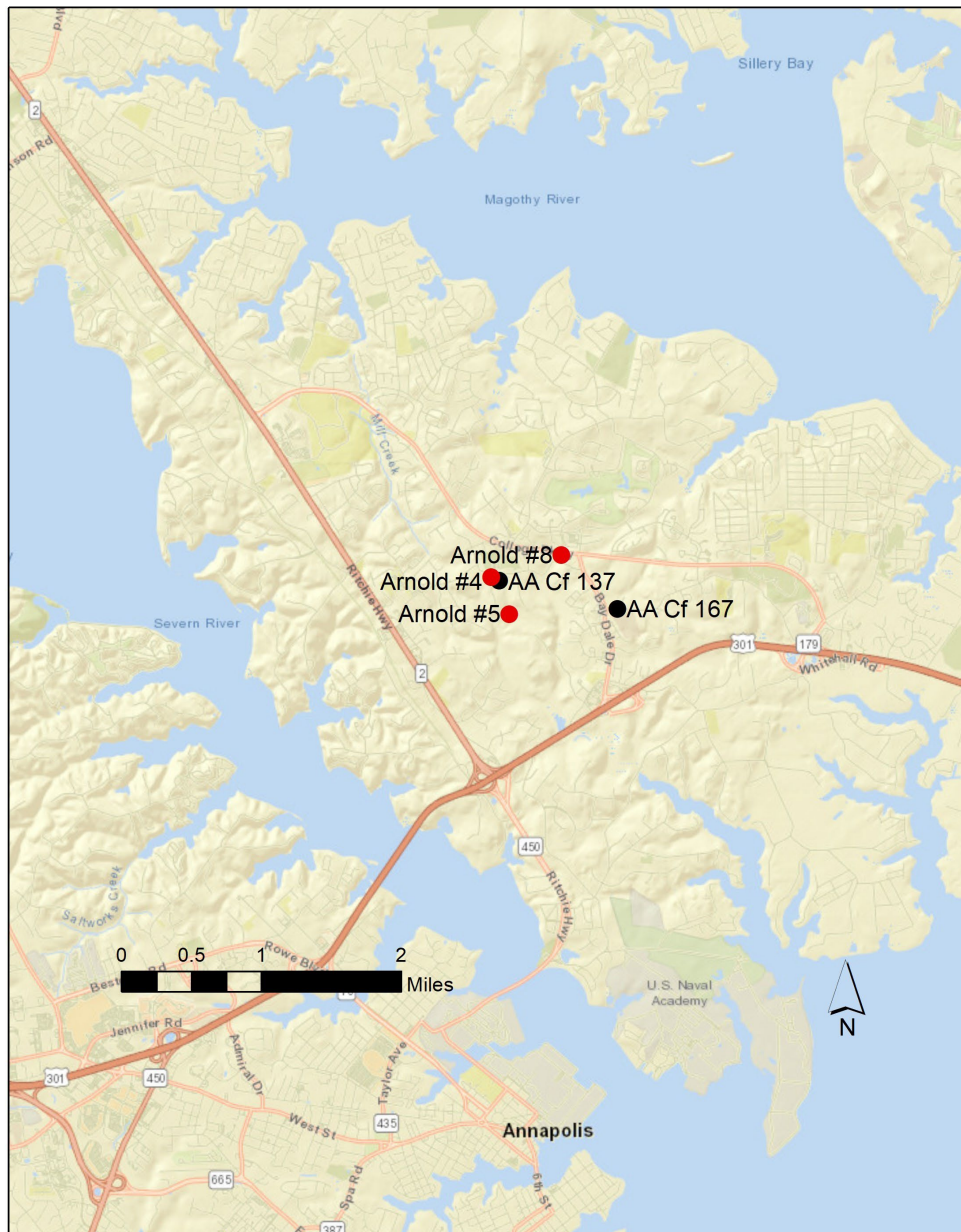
Sillery Bay

Magothy River

2

son Rd

Mill Creek

College

Arnold #8

Arnold #4

AA Cf 137

Arnold #5

AA Cf 167

Bay Dale Dr

Severn River

Ritchie Hwy

2

301

179

Whitehall Rd

450

Ritchie Hwy

Saltworks Creek

0 0.5 1 2

Miles

Best

Rowe Blvd

Jennifer Rd

U.S. Naval Academy

N

301

450

Admiral Dr

Taylor Ave

West St

435

Annapolis

665

Spa Rd

6th St

387